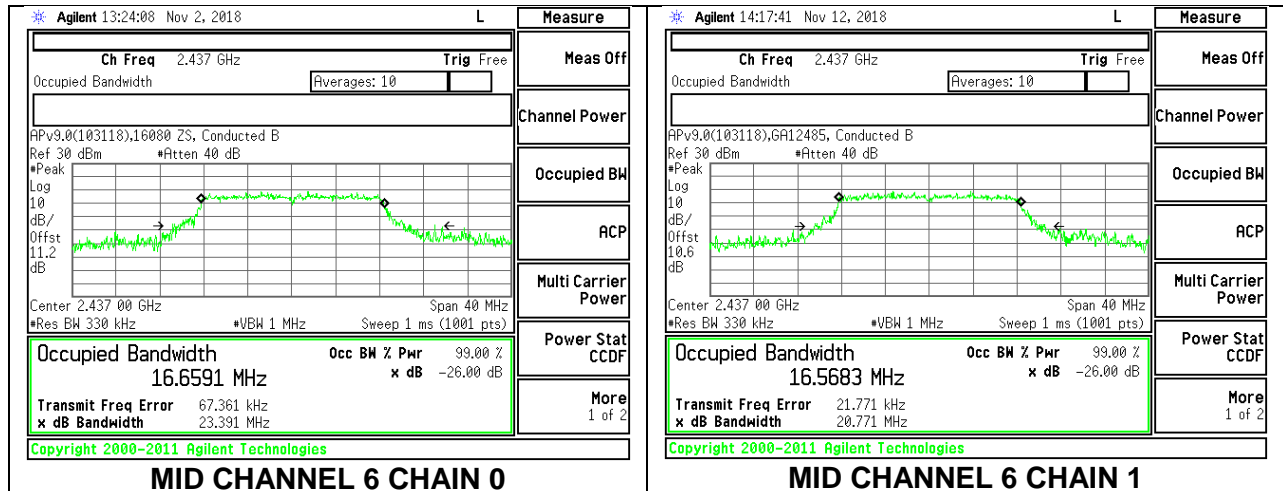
Agilent 13:24:08 Nov 2, 2018 L

Measure

Ch Freq 2.437 GHz Trig Free
Occupied Bandwidth Averages: 10

APv9.0(103118),16080 ZS, Conducted B
Ref 30 dBm #Atten 40 dB
#Peak
Log
10
dB/
Offst
11.2
dB

Center 2.437 00 GHz Span 40 MHz
#Res BW 330 kHz #VBW 1 MHz Sweep 1 ms (1001 pts)

Occupied Bandwidth
16.6591 MHz
Occ BW % Pwr 99.00 %
x dB -26.00 dB

Transmit Freq Error 67.361 kHz
x dB Bandwidth 23.391 MHz

Copyright 2000-2011 Agilent Technologies

Meas Off
Channel Power
Occupied BW
ACP
Multi Carrier Power
Power Stat CCDF
More 1 of 2

MID CHANNEL 6 CHAIN 0

Agilent 14:17:41 Nov 12, 2018 L

Measure

Ch Freq 2.437 GHz Trig Free
Occupied Bandwidth Averages: 10

APv9.0(103118),GA12485, Conducted B
Ref 30 dBm #Atten 40 dB
#Peak
Log
10
dB/
Offst
10.6
dB

Center 2.437 00 GHz Span 40 MHz
#Res BW 330 kHz #VBW 1 MHz Sweep 1 ms (1001 pts)

Occupied Bandwidth
16.5683 MHz
Occ BW % Pwr 99.00 %
x dB -26.00 dB

Transmit Freq Error 21.771 kHz
x dB Bandwidth 20.771 MHz

Copyright 2000-2011 Agilent Technologies

Meas Off
Channel Power
Occupied BW
ACP
Multi Carrier Power
Power Stat CCDF
More 1 of 2

MID CHANNEL 6 CHAIN 1